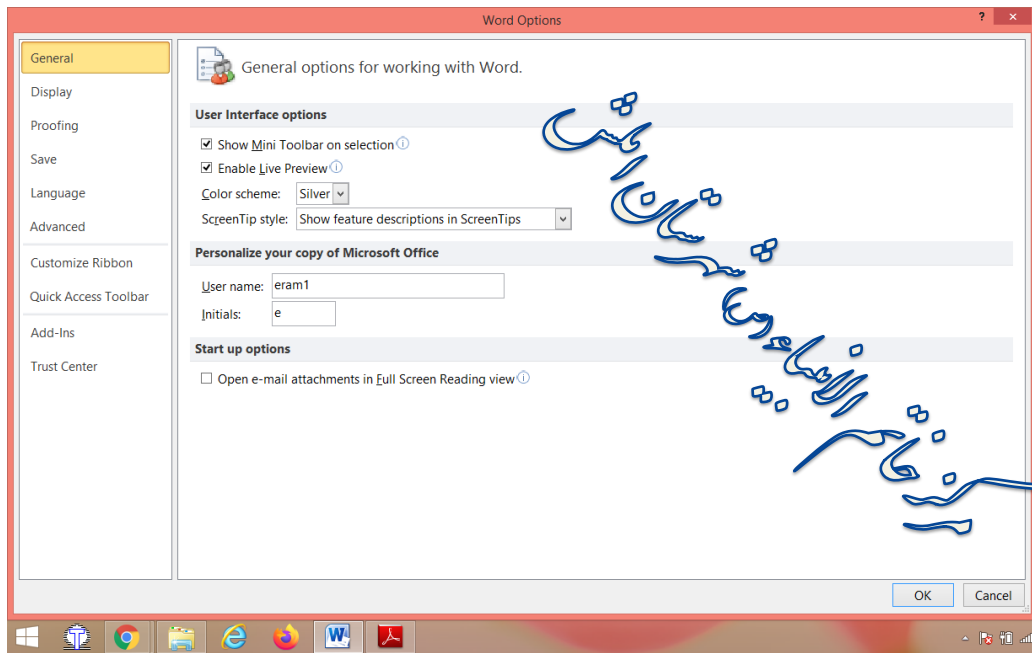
Word Options

?

General
Display
Proofing
Save
Language
Advanced
Customize Ribbon
Quick Access Toolbar
Add-Ins
Trust Center

General options for working with Word.

User Interface options

Show Mini Toolbar on selection
Enable Live Preview
Color scheme: Silver
ScreenTip style: Show feature descriptions in ScreenTips

Personalize your copy of Microsoft Office

User name: eram1
Initials: e

Start up options

Open e-mail attachments in Full Screen Reading view

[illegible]

OK
Cancel